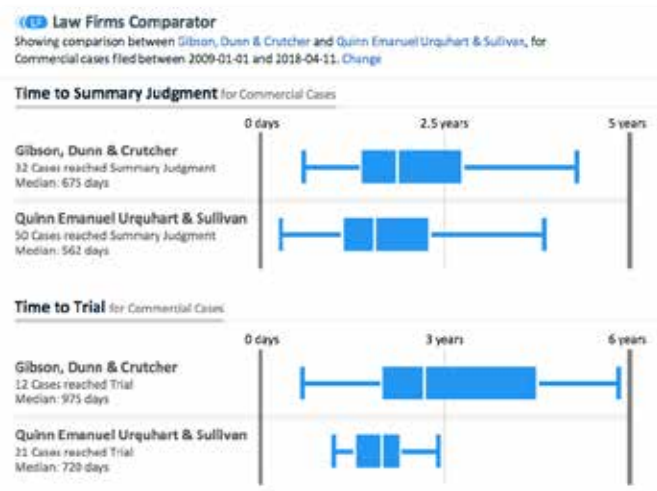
LE Law Firms Comparator

Showing comparison between Gibson, Dunn & Crutcher and Quinn Emanuel Urquhart & Sullivan, for Commercial cases filed between 2009-01-01 and 2018-04-11. Change

Time to Summary Judgment for Commercial Cases

0 days

2.5 years

5 years

Gibson, Dunn & Crutcher
32 Cases reached Summary Judgment
Median: 675 days

Quinn Emanuel Urquhart & Sullivan
50 Cases reached Summary Judgment
Median: 562 days

Time to Trial for Commercial Cases

0 days

3 years

6 years

Gibson, Dunn & Crutcher
12 Cases reached Trial
Median: 975 days

Quinn Emanuel Urquhart & Sullivan
21 Cases reached Trial
Median: 720 days